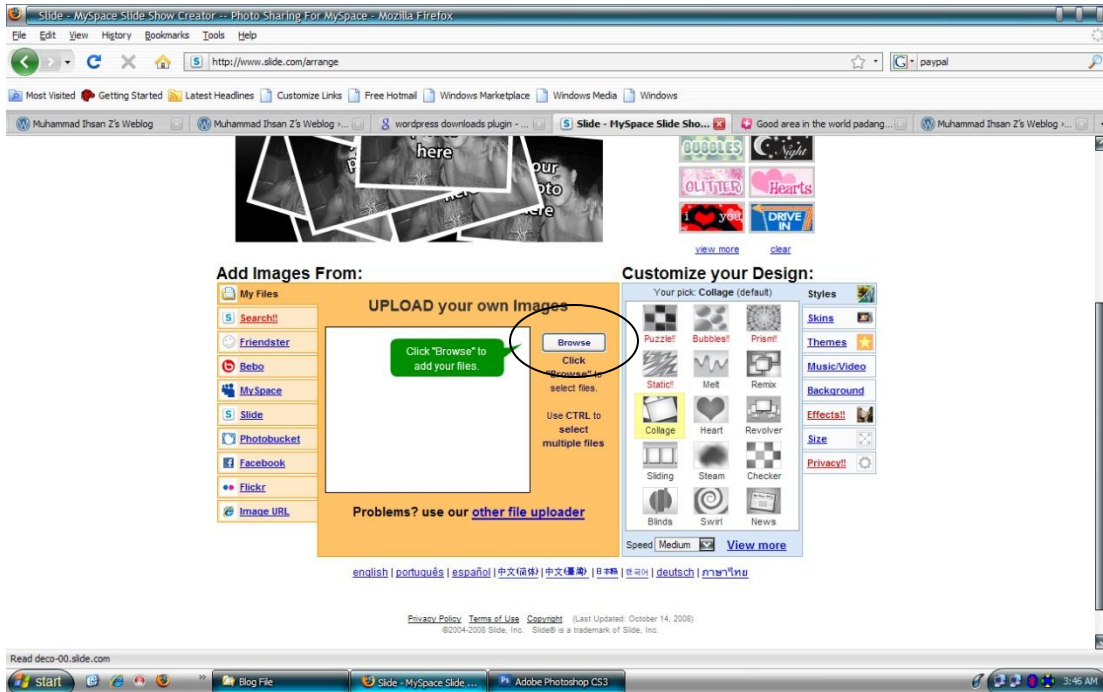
Slide - MySpace Slide Show Creator -- Photo Sharing For MySpace - Mozilla Firefox

File Edit View History Bookmarks Tools Help

http://www.slide.com/arrange

paypal

Most Visited Getting Started Latest Headlines Customize Links Free Hotmail Windows Marketplace Windows Media Windows

Muhammad Ihsan Z's Weblog | Muhammad Ihsan Z's Weblog »... | wordpress downloads plugin - ... | Slide - MySpace Slide Sho... | Good area in the world padang... | Muhammad Ihsan Z's Weblog »...

here
our
oto
ere

BUBBLES
Night
GLITTER
Hearts
i you
DRIVE IN

view more clear

Add Images From:

My Files
Search!!
Friendster
Bebo
MySpace
Slide
Photobucket
Facebook
Flickr
Image URL

UPLOAD your own Images

Click "Browse" to add your files.

Browse

Click "Browse" to select files.

Use CTRL to select multiple files

Problems? use our other file uploader

Customize your Design:

Your pick: Collage (default)

Puzzle!! Bubbles!! Prism!!
Static!! Melt Remix
Collage Heart Revolver
Sliding Steam Checker
Blinds Swirl News

Speed Medium View more

Styles
Skins
Themes
Music/Video
Background
Effects!!
Size
Privacy!!

english | português | español | 中文(简体) | 中文(繁體) | 日本語 | 한국어 | deutsch | ภาษาไทย

Privacy Policy Terms of Use Copyright (Last Updated: October 14, 2008)
©2004-2008 Slide, Inc. Slide® is a trademark of Slide, Inc.

Read deco-00.slide.com

start Blog File Slide - MySpace Slide ... Adobe Photoshop CS3 3:46 AM